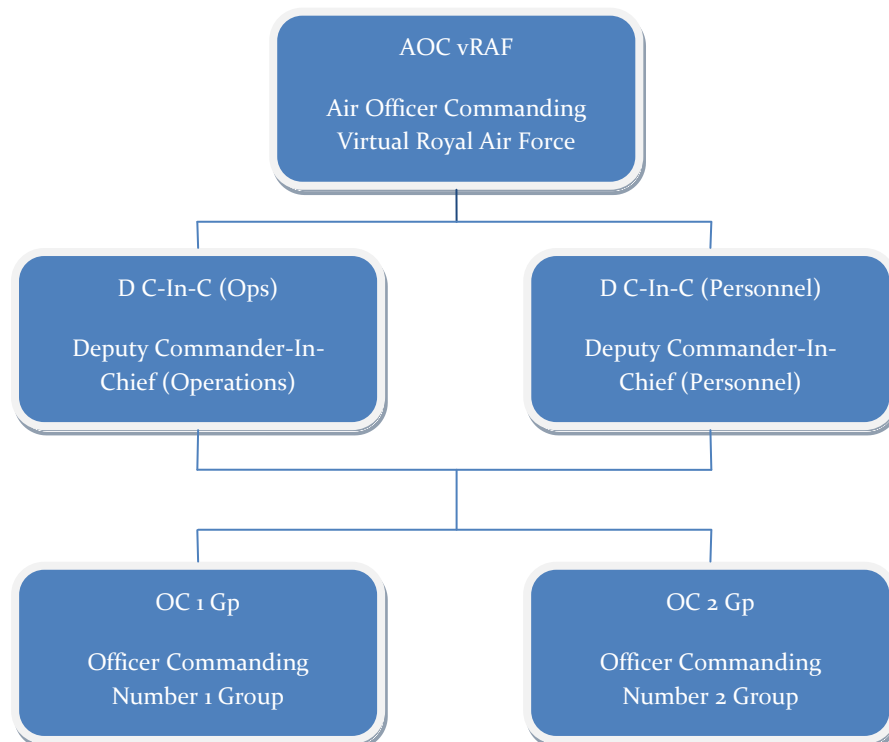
AOC vRAF

Air Officer Commanding Virtual Royal Air Force

D C-In-C (Ops)

Deputy Commander-In-Chief (Operations)

D C-In-C (Personnel)

Deputy Commander-In-Chief (Personnel)

OC 1 Gp

Officer Commanding Number 1 Group

OC 2 Gp

Officer Commanding Number 2 Group